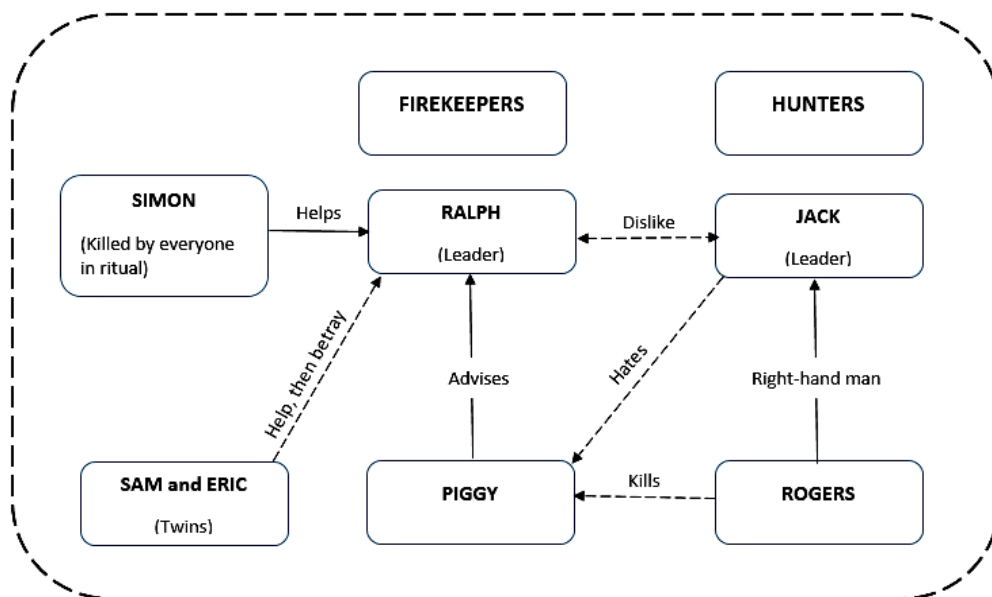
FIREKEEPERS

HUNTERS

SIMON

(Killed by everyone in ritual)

Helps

RALPH

(Leader)

Dislike

JACK

(Leader)

Help, then betray

Advises

Hates

Right-hand man

SAM and ERIC

(Twins)

PIGGY

Kills

ROGERS